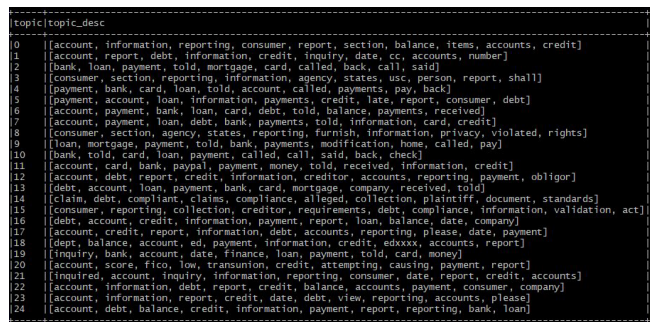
| topic | topic_desc |
|---|---|
| 0 | [[account, information, reporting, consumer, report, section, balance, items, accounts, credit] |
| 1 | [[account, report, debt, information, credit, inquiry, date, cc, accounts, number] |
| 2 | [[bank, loan, payment, told, mortgage, card, called, back, call, said] |
| 3 | [[consumer, section, reporting, information, agency, states, usc, person, report, shall] |
| 4 | [[payment, bank, card, loan, told, account, called, payments, pay, back] |
| 5 | [[payment, account, loan, information, payments, credit, late, report, consumer, debt] |
| 6 | [[account, payment, bank, loan, card, debt, told, balance, payments, received] |
| 7 | [[account, payment, loan, debt, bank, payments, told, information, card, credit] |
| 8 | [[consumer, section, agency, states, reporting, furnish, information, privacy, violated, rights] |
| 9 | [[loan, mortgage, payment, told, bank, payments, modification, home, called, pay] |
| 10 | [[bank, told, card, loan, payment, called, call, said, back, check] |
| 11 | [[account, card, bank, paypal, payment, money, told, received, information, credit] |
| 12 | [[account, debt, report, credit, information, creditor, accounts, reporting, payment, obligor] |
| 13 | [[debt, account, loan, payment, bank, card, mortgage, company, received, told] |
| 14 | [[claim, debt, compliant, claims, compliance, alleged, collection, plaintiff, document, standards] |
| 15 | [[consumer, reporting, collection, creditor, requirements, debt, compliance, information, validation, act] |
| 16 | [[debt, account, credit, information, payment, report, loan, balance, date, company] |
| 17 | [[account, credit, report, information, debt, accounts, reporting, please, date, payment] |
| 18 | [[dept, balance, account, ed, payment, information, credit, edxxxx, accounts, report] |
| 19 | [[inquiry, bank, account, date, finance, loan, payment, told, card, money] |
| 20 | [[account, score, fico, low, transunion, credit, attempting, causing, payment, report] |
| 21 | [[inquired, account, inquiry, information, reporting, consumer, date, report, credit, accounts] |
| 22 | [[account, information, debt, report, credit, balance, accounts, payment, consumer, company] |
| 23 | [[account, information, report, credit, date, debt, view, reporting, accounts, please] |
| 24 | [[account, debt, balance, credit, information, payment, report, reporting, bank, loan] |